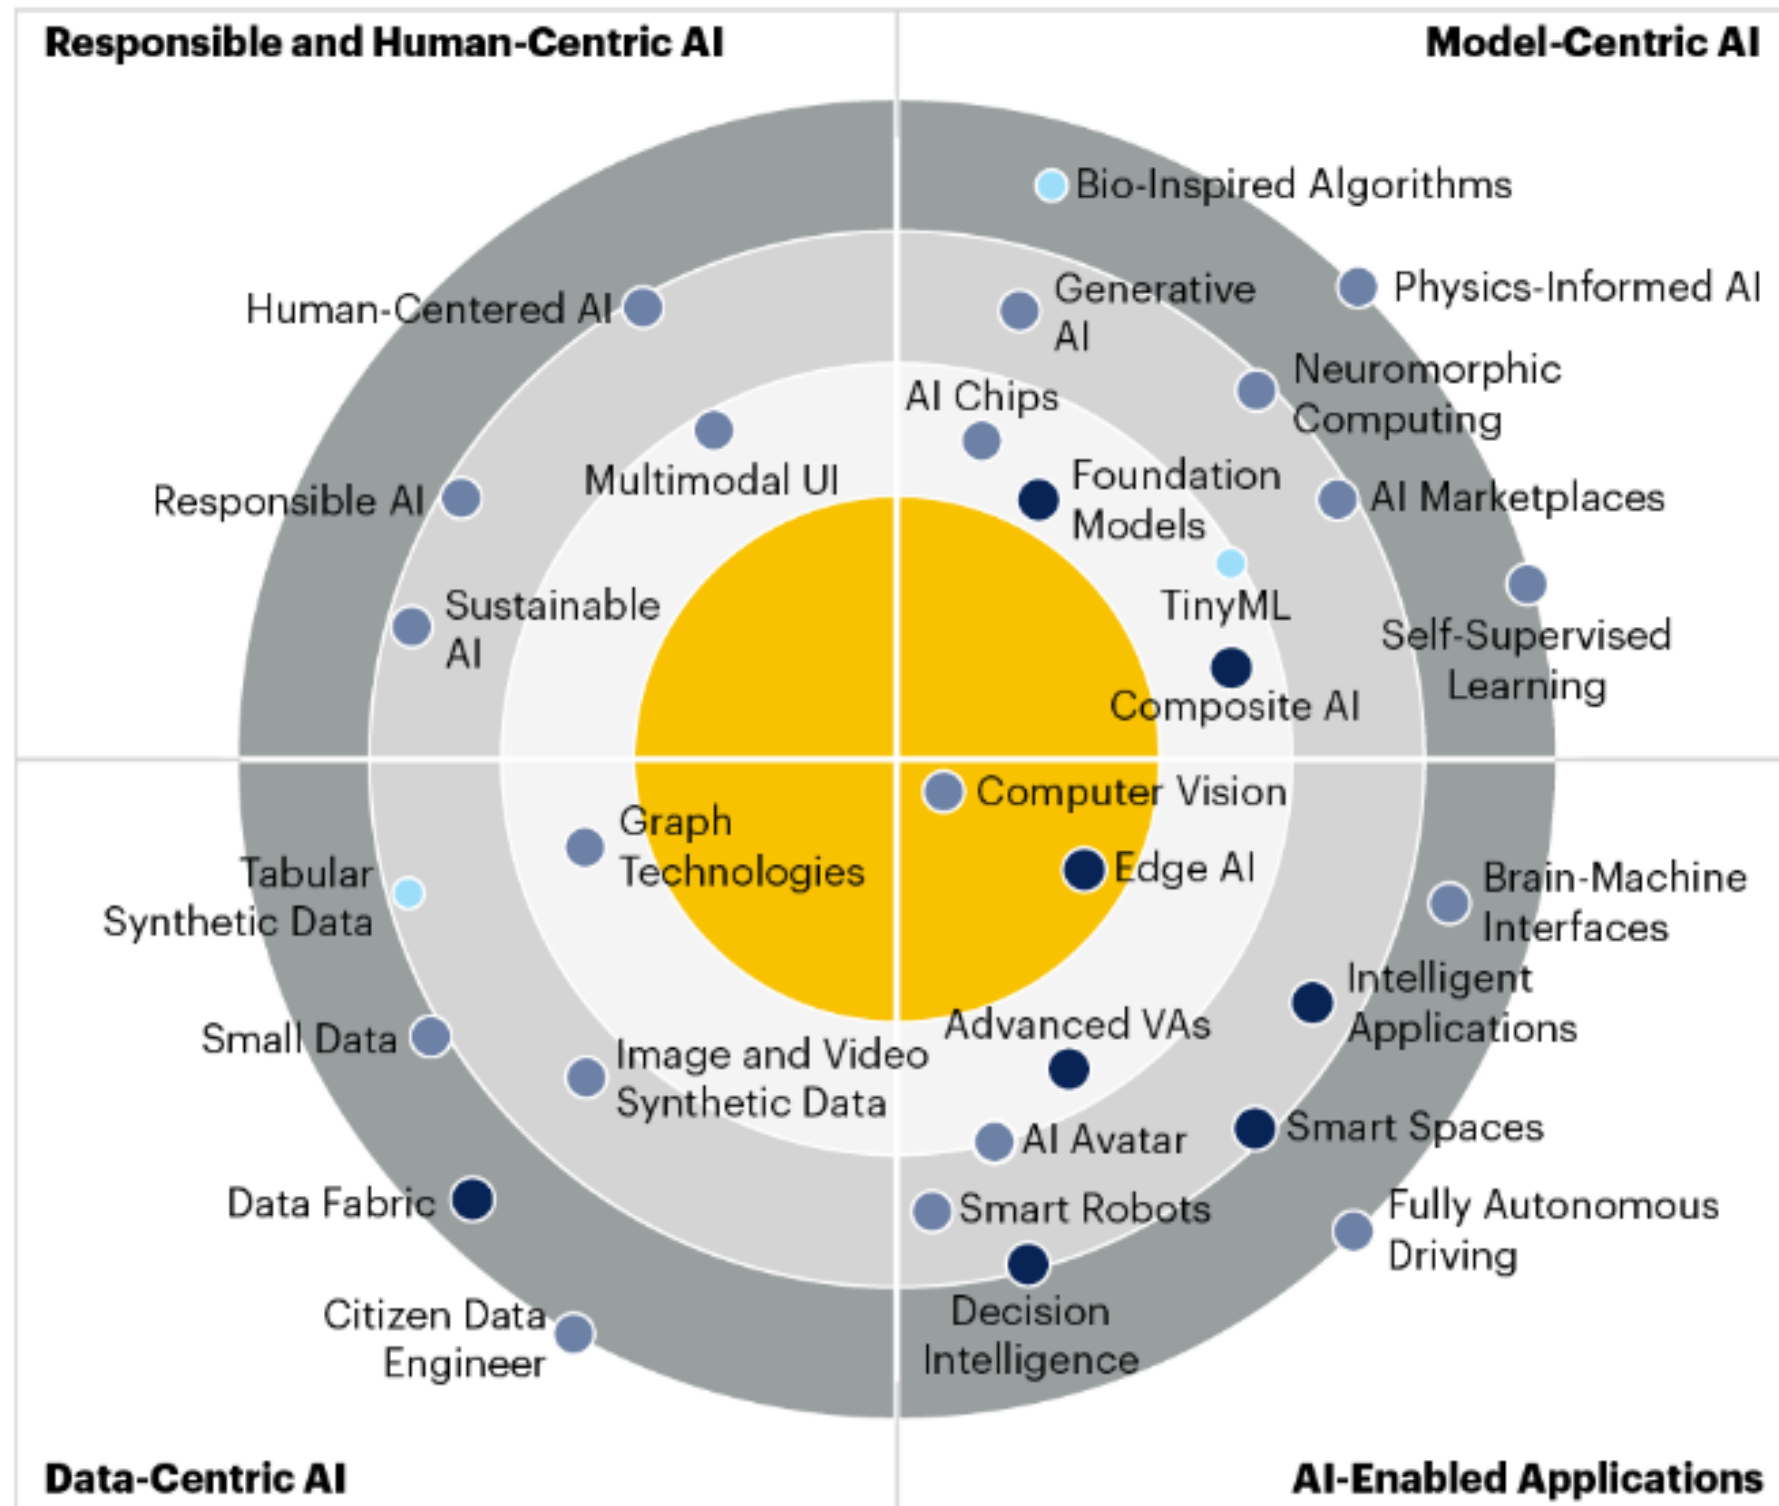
Responsible and Human-Centric AI

Model-Centric AI

Bio-Inspired Algorithms

Human-Centered AI

Generative AI

Physics-Informed AI

Neuromorphic Computing

AI Chips

Multimodal UI

Responsible AI

Foundation Models

AI Marketplaces

Sustainable AI

TinyML

Self-Supervised Learning

Composite AI

Computer Vision

Graph Technologies

Tabular Synthetic Data

Edge AI

Brain-Machine Interfaces

Intelligent Applications

Advanced VAs

Small Data

Image and Video Synthetic Data

AI Avatar

Smart Spaces

Data Fabric

Smart Robots

Fully Autonomous Driving

Decision Intelligence

Citizen Data Engineer

Data-Centric AI

AI-Enabled Applications